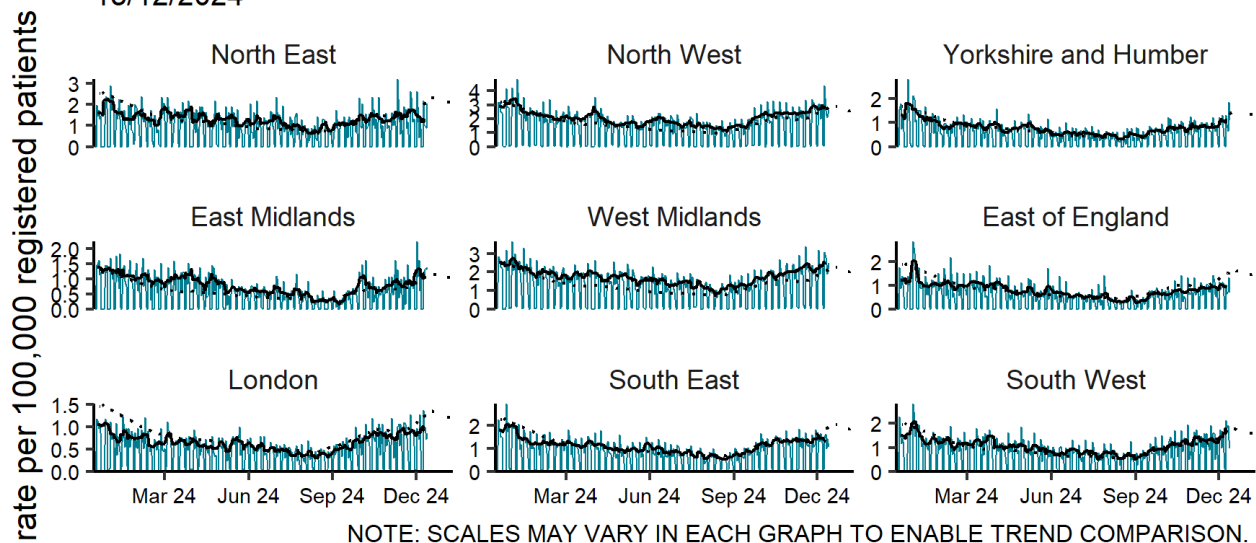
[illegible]

North East
3
2
1
0

North West
4
3
2
1
0

Yorkshire and Humber
2
1
0

East Midlands
2.0
1.5
1.0
0.5
0.0

West Midlands
3
2
1
0

East of England
2
1
0

London
1.5
1.0
0.5
0.0
Mar 24
Jun 24
Sep 24
Dec 24

South East
2
1
0
Mar 24
Jun 24
Sep 24
Dec 24

South West
2
1
0
Mar 24
Jun 24
Sep 24
Dec 24

rate per 100,000 registered patients

NOTE: SCALES MAY VARY IN EACH GRAPH TO ENABLE TREND COMPARISON.